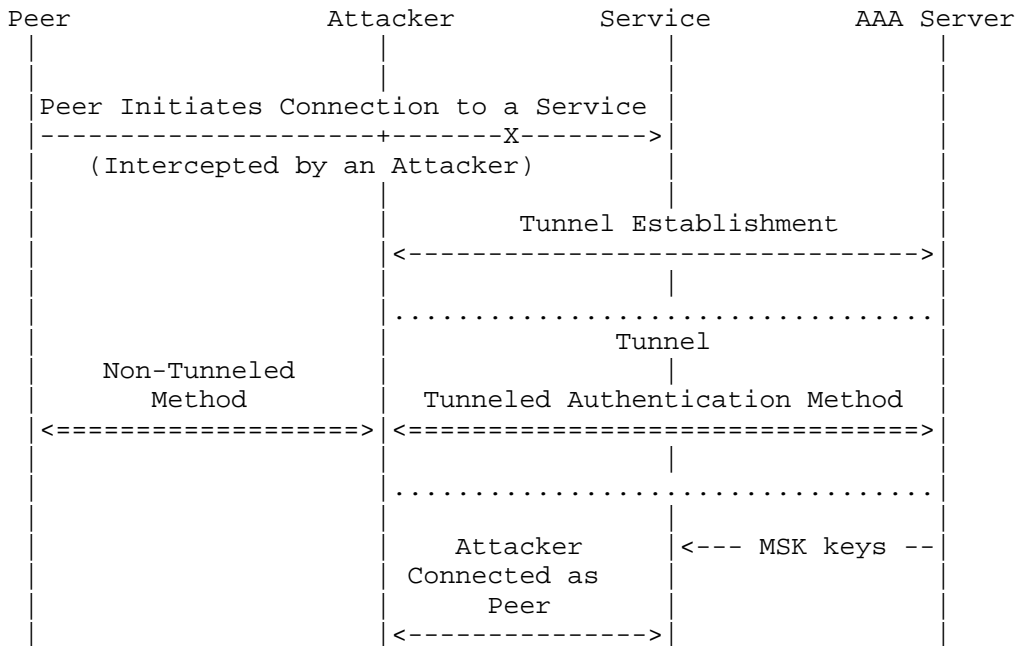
Peer Attacker Service AAA Server

Peer Initiates Connection to a Service

(Intercepted by an Attacker)

Tunnel Establishment

Tunnel

Non-Tunneled Method

Tunneled Authentication Method

Attacker Connected as Peer

<--- MSK keys --